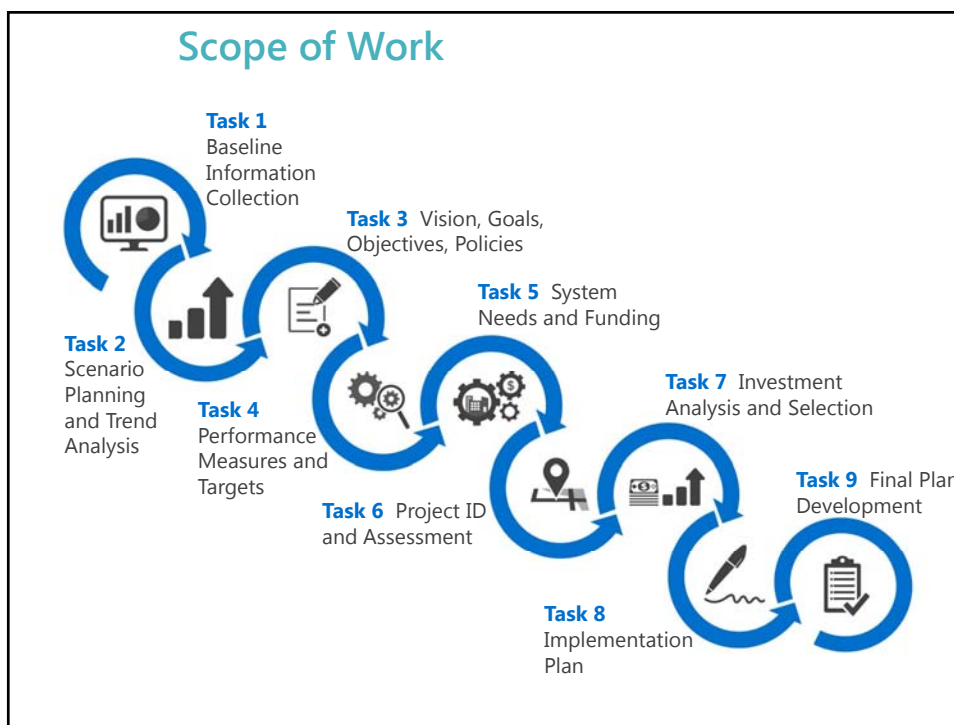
Scope of Work

Task 1 Baseline Information Collection

Task 3 Vision, Goals, Objectives, Policies

Task 5 System Needs and Funding

Task 2 Scenario Planning and Trend Analysis

Task 4 Performance Measures and Targets

Task 7 Investment Analysis and Selection

Task 9 Final Plan Development

Task 6 Project ID and Assessment

Task 8 Implementation Plan